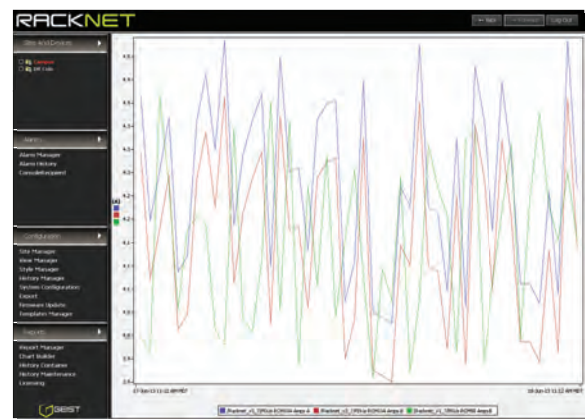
RACKNET

← Back

Log Out

Sites and Devices

Alarms

Alarm Manager
Alarm History
Consolidate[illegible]

Configuration

Site Manager
View Manager
Style Manager
History Manager
System Configuration
Export
Firmware Update
Templates Manager

Reports

Report Manager
Chart Builder
History Container
History Maintenance
Licensing

GEIST

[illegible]